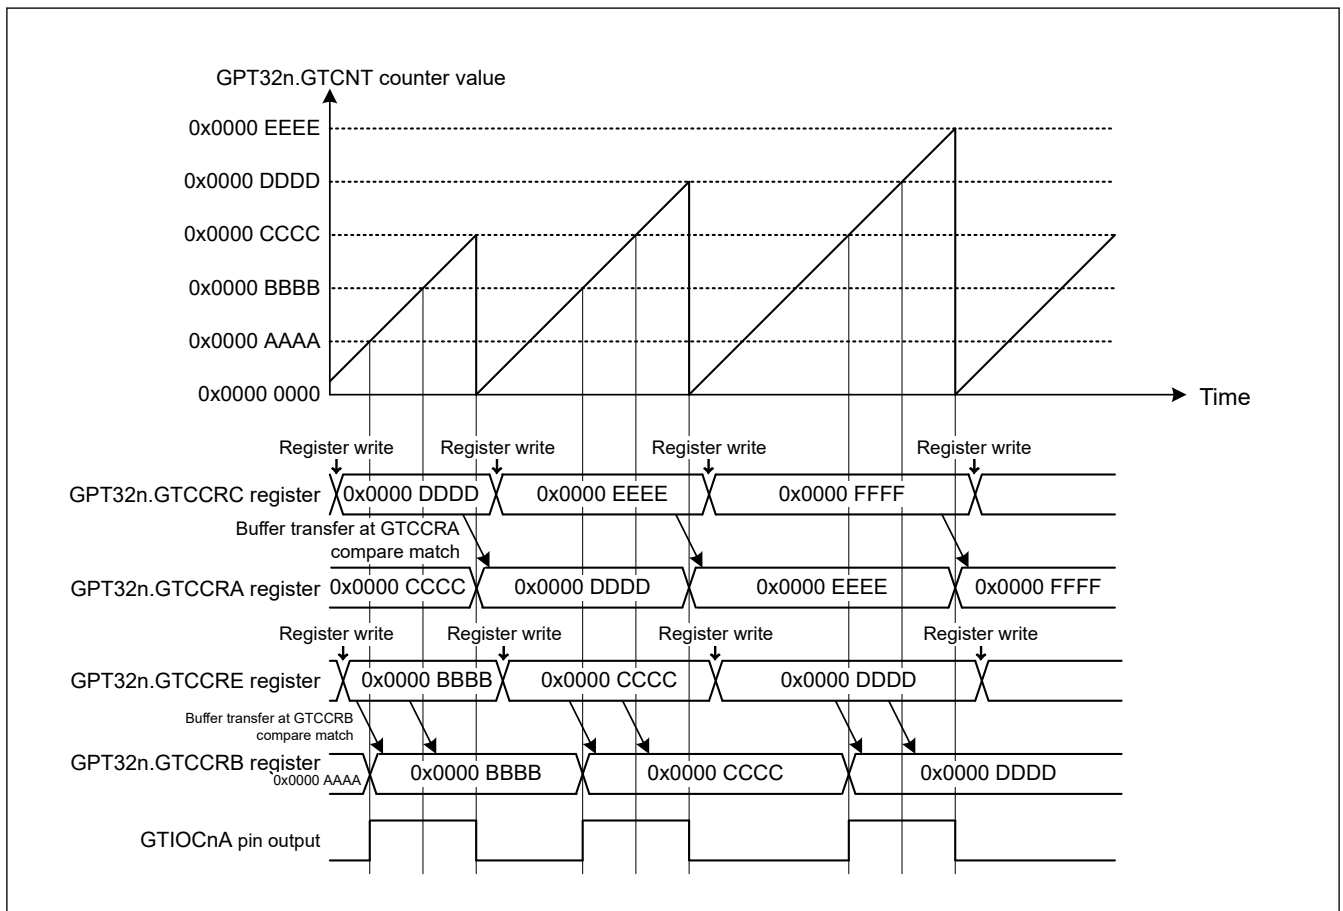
GPT32n.GTCNT counter value

0x0000 EEEE

0x0000 DDDD

0x0000 CCCC

0x0000 BBBB

0x0000 AAAA

0x0000 0000

Time

Register write

Register write

Register write

Register write

GPT32n.GTCCRC register

0x0000 DDDD

0x0000 EEEE

0x0000 FFFF

Buffer transfer at GTCCRA compare match

GPT32n.GTCCRA register

0x0000 CCCC

0x0000 DDDD

0x0000 EEEE

0x0000 FFFF

Register write

Register write

Register write

Register write

GPT32n.GTCCRE register

0x0000 BBBB

0x0000 CCCC

0x0000 DDDD

Buffer transfer at GTCCRB compare match

GPT32n.GTCCRB register

0x0000 AAAA

0x0000 BBBB

0x0000 CCCC

0x0000 DDDD

GTIOCnA pin output